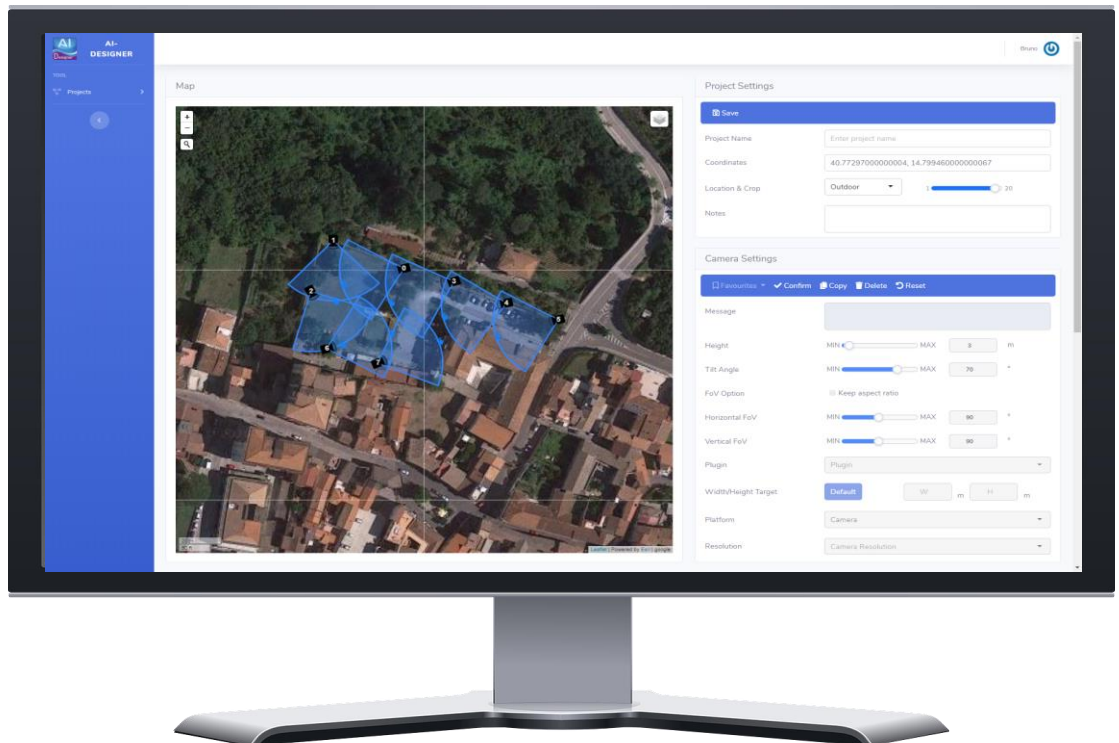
AI Designer AI-DESIGNER

TOOL

Projects

Bruno

Map

+
−

1
2
3
4
5
6
7
8

Leaflet | Powered by Esri | google

Project Settings

Save

Project Name
Enter project name

Coordinates
40.77297000000004, 14.799460000000067

Location & Crop
Outdoor
1
20

Notes

Camera Settings

Favourites
Confirm
Copy
Delete
Reset

Message

Height
MIN
MAX
3
m

Tilt Angle
MIN
MAX
70
°

FoV Option
Keep aspect ratio

Horizontal FoV
MIN
MAX
90
°

Vertical FoV
MIN
MAX
90
°

Plugin
Plugin

Width/Height Target
Default
W
m
H
m

Platform
Camera

Resolution
Camera Resolution